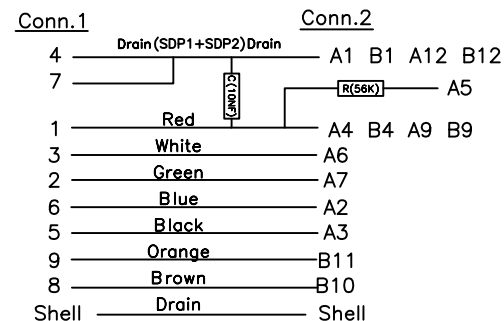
Conn.1

Conn.2

4

Drain(SDP1+SDP2)Drain

A1 B1 A12 B12

7

C(10NF)

R(56K)

A5

1

Red

A4 B4 A9 B9

3

White

A6

2

Green

A7

6

Blue

A2

5

Black

A3

9

Orange

B11

8

Brown

B10

Shell

Drain

Shell